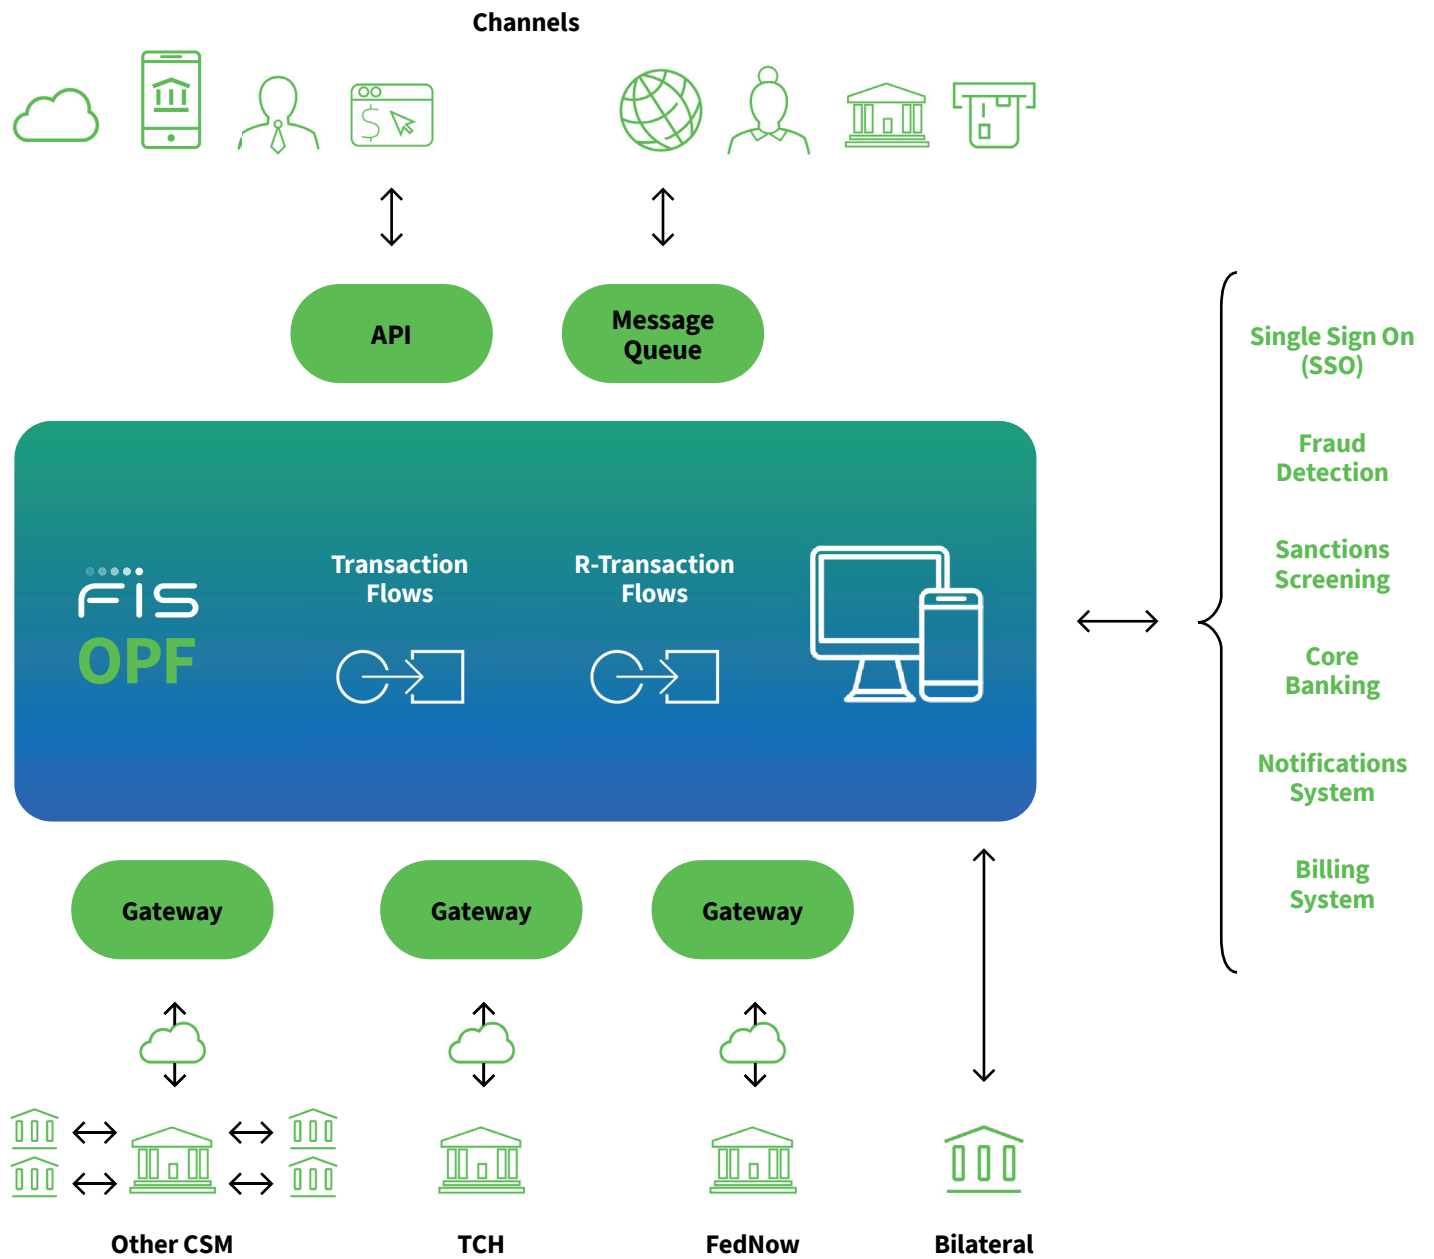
Channels

API

Message Queue

FIS

OPF

Transaction Flows

R-Transaction Flows

Single Sign On (SSO)

Fraud Detection

Sanctions Screening

Core Banking

Notifications System

Billing System

Gateway

Gateway

Gateway

Other CSM

TCH

FedNow

Bilateral